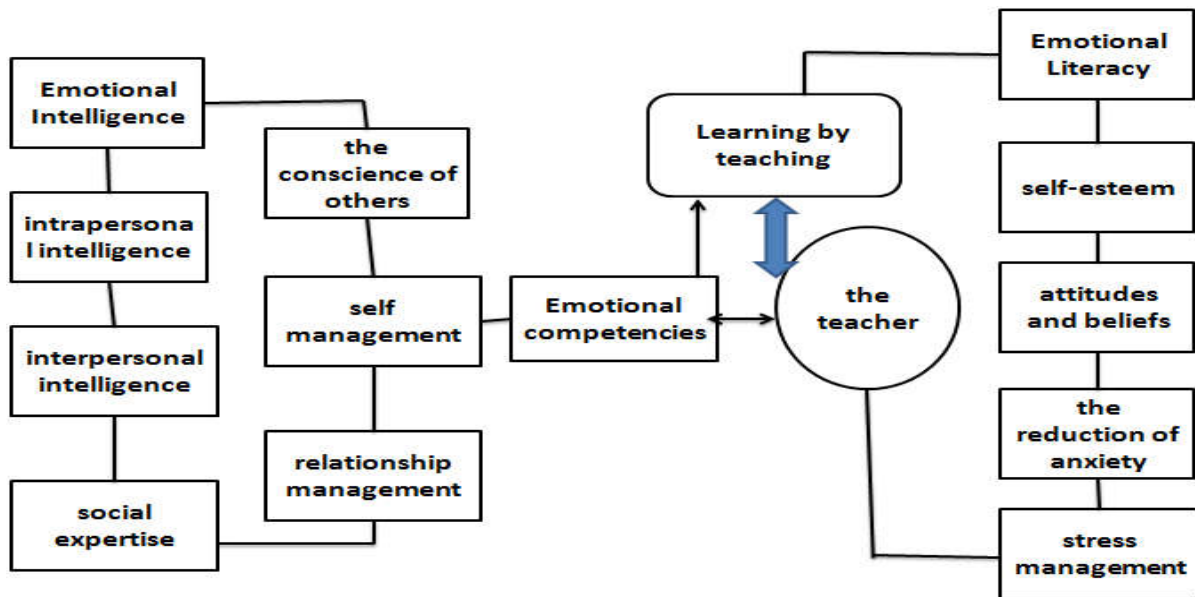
Emotional Intelligence

intrapersonal intelligence

interpersonal intelligence

social expertise

the conscience of others

self management

relationship management

Emotional competencies

Learning by teaching

the teacher

Emotional Literacy

self-esteem

attitudes and beliefs

the reduction of anxiety

stress management